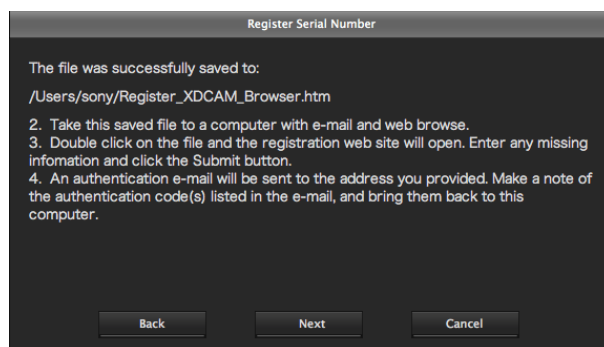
Register Serial Number

The file was successfully saved to:

/Users/sony/Register_XDCAM_Browser.htm

2. Take this saved file to a computer with e-mail and web browse.
3. Double click on the file and the registration web site will open. Enter any missing infomation and click the Submit button.
4. An authentication e-mail will be sent to the address you provided. Make a note of the authentication code(s) listed in the e-mail, and bring them back to this computer.

Back
Next
Cancel